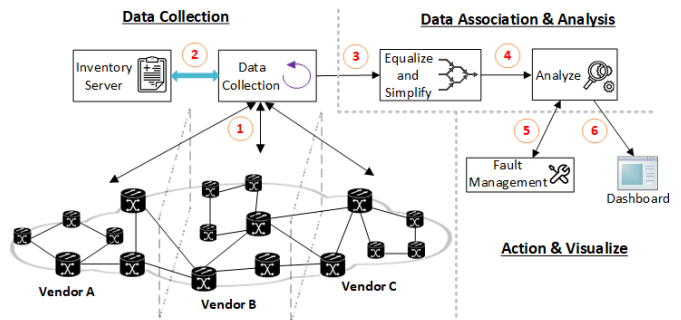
Data Collection

Data Association & Analysis

Inventory Server

2

Data Collection

3

Equalize and Simplify

4

Analyze

1

5

6

Fault Management

Dashboard

Action & Visualize

Vendor A

Vendor B

Vendor C